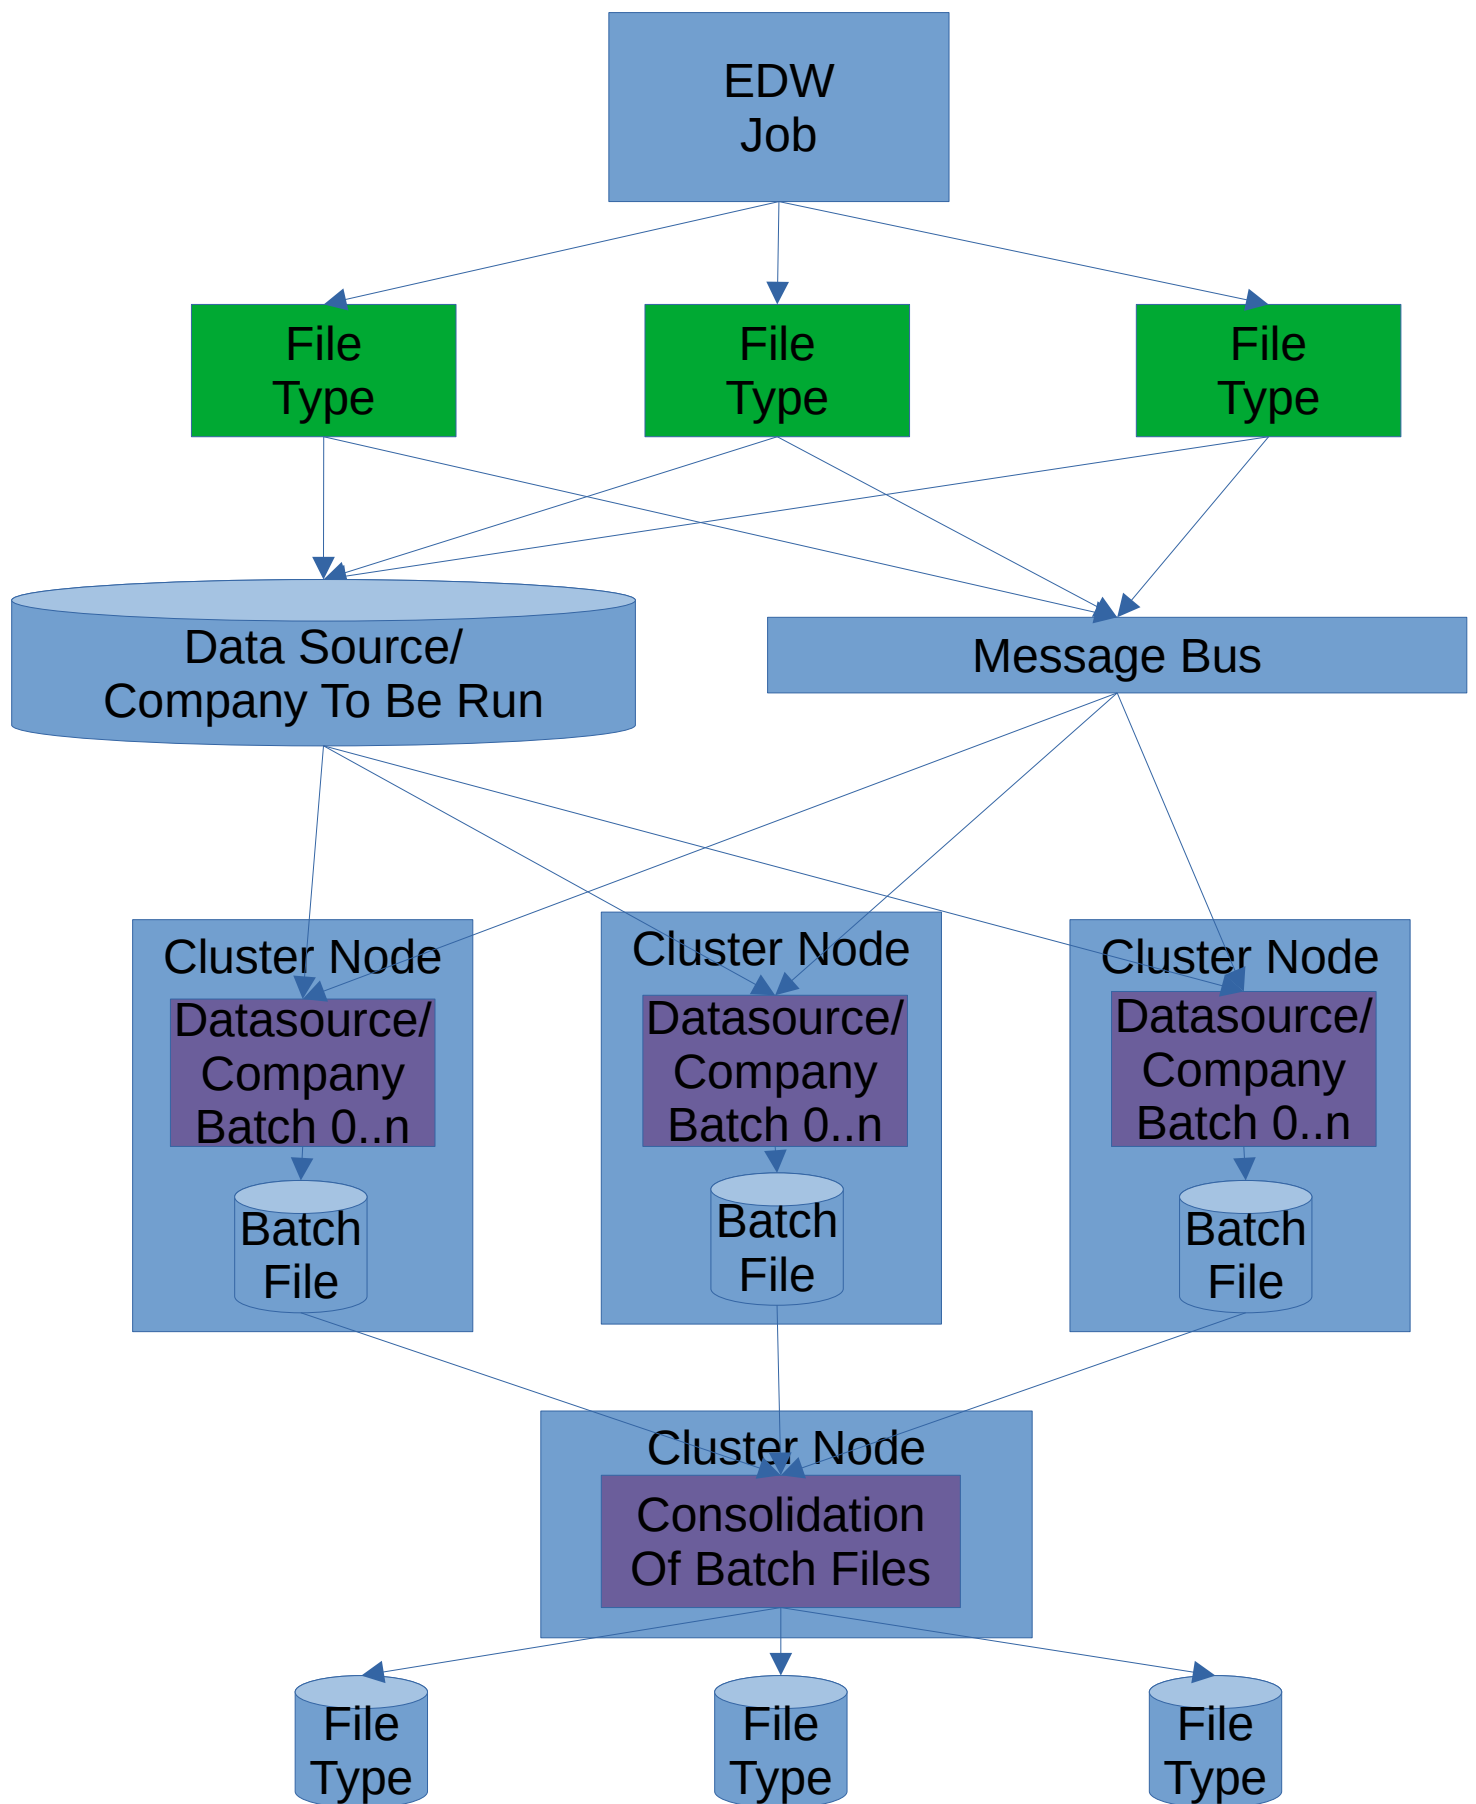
EDW
Job

File
Type

File
Type

File
Type

Data Source/
Company To Be Run

Message Bus

Cluster Node
Datasource/
Company
Batch 0..n
Batch
File

Cluster Node
Datasource/
Company
Batch 0..n
Batch
File

Cluster Node
Datasource/
Company
Batch 0..n
Batch
File

Cluster Node
Consolidation
Of Batch Files

File
Type

File
Type

File
Type